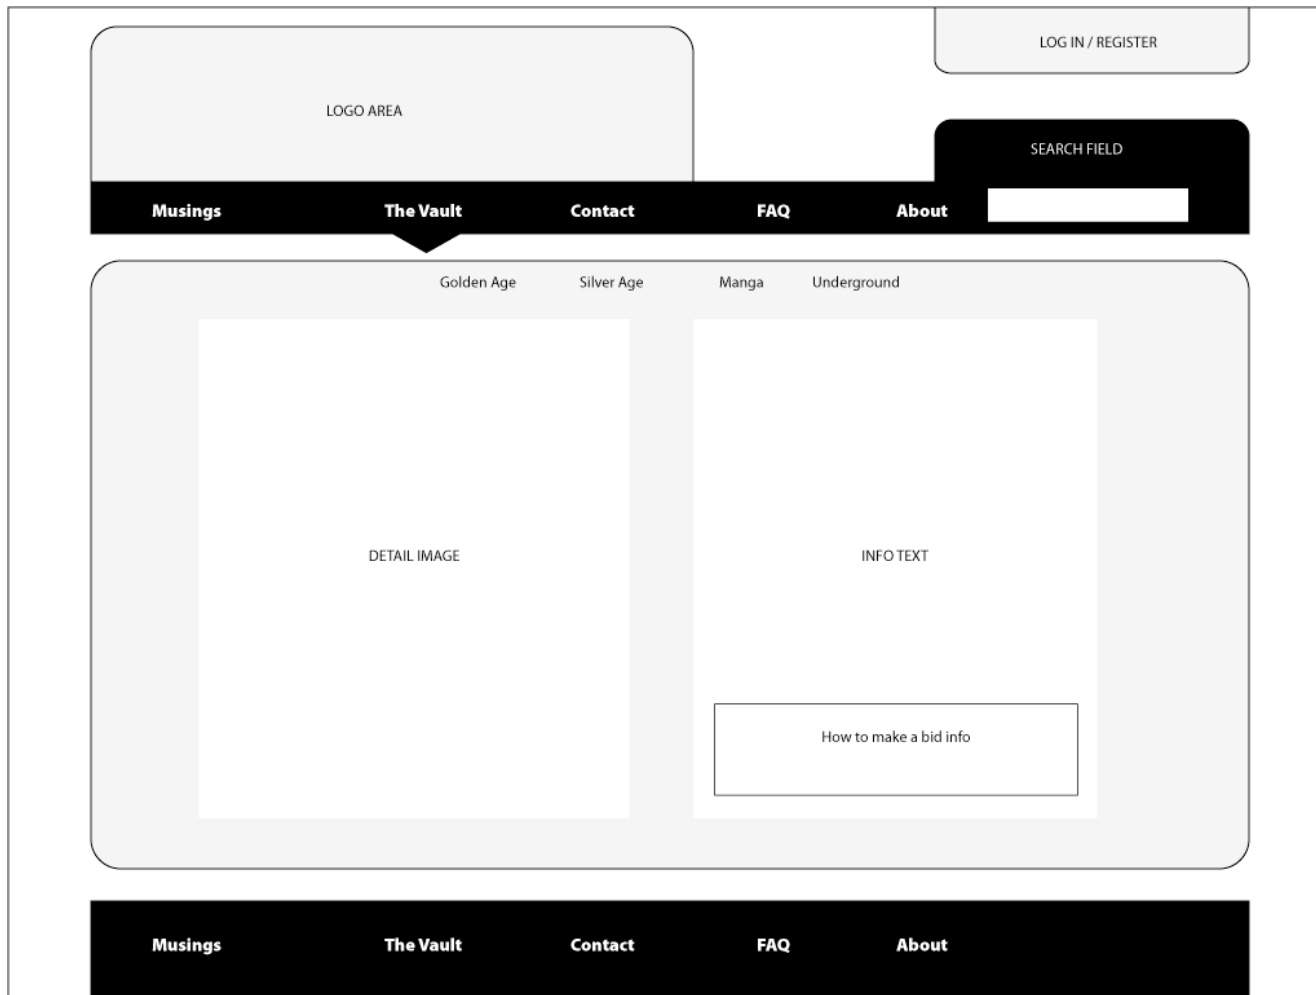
LOGO AREA

LOG IN / REGISTER

SEARCH FIELD

Musings The Vault Contact FAQ About

Golden Age Silver Age Manga Underground

DETAIL IMAGE

INFO TEXT

How to make a bid info

Musings The Vault Contact FAQ About